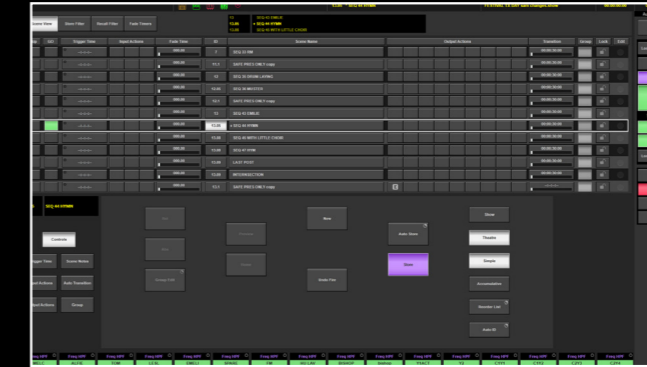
Scene View
Show Filter
Recall Filter
Fade Timers
SEQ 44 SYMN
SEQ 45 MEN WITH LITTLE CHOIR
Trigger Time
Input Actions
Fade Time
ID
Scene Name
Output Actions
Transition
Group
Lock
Edit
SEQ 22 SIM
GATE PREVS ONLY copy
SEQ 36 DRUMS LAYING
SEQ 38 MASTER
GATE PREVS ONLY copy
SEQ 40 CIRCLE
SEQ 44 SYMN
SEQ 45 MEN WITH LITTLE CHOIR
SEQ 47 HYMN
LAST POST
INTERRUPTION
GATE PREVS ONLY copy
SEQ 44 SYMN
Controls
Trigger Times
Scene Notes
Input Actions
Auto Transition
Input Actions
Group
Next
Audio Store
Store
Show
Theatre
Simple
Accumulation
Recorder Lock
Auto ID